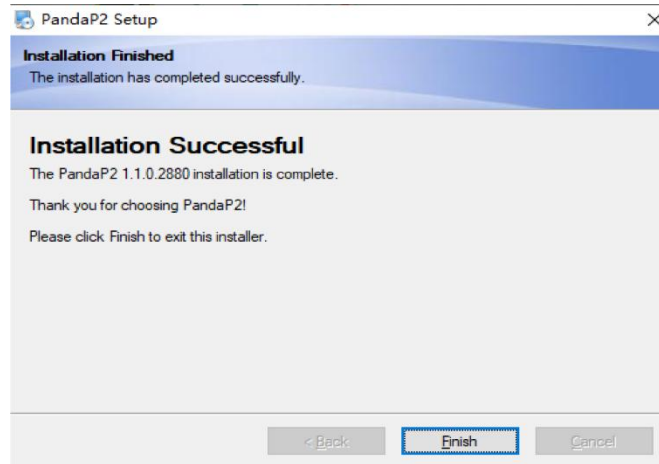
PandaP2 Setup

×

Installation Finished

The installation has completed successfully.

Installation Successful

The PandaP2 1.1.0.2880 installation is complete.

Thank you for choosing PandaP2!

Please click Finish to exit this installer.

< Back

Finish

Cancel